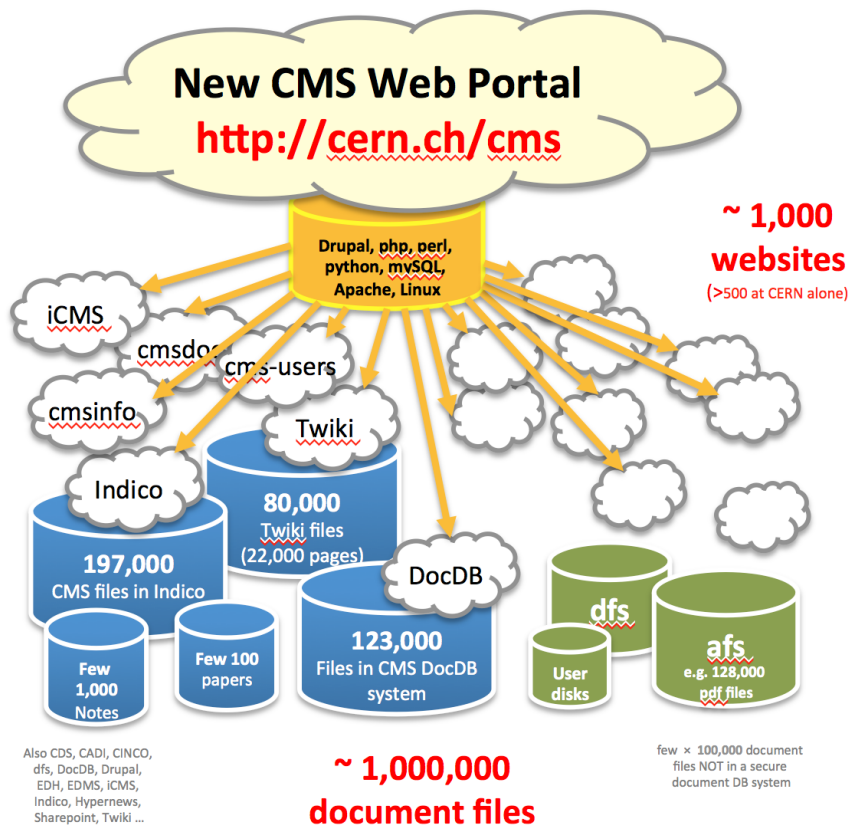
New CMS Web Portal
http://cern.ch/cms

Drupal, php, perl, python, mySQL, Apache, Linux

~ 1,000 websites
(>500 at CERN alone)

iCMS

cmsdoc

cms-users

cmsinfo

Twiki

Indico

80,000
Twiki files
(22,000 pages)

197,000
CMS files in Indico

DocDB

123,000
Files in CMS DocDB system

Few 1,000 Notes

Few 100 papers

dfs

User disks

afs
e.g. 128,000 pdf files

Also CDS, CADI, CINCO, dfs, DocDB, Drupal, EDH, EDMS, iCMS, Indico, Hypernews, Sharepoint, Twiki ...

~ 1,000,000 document files

few × 100,000 document files NOT in a secure document DB system